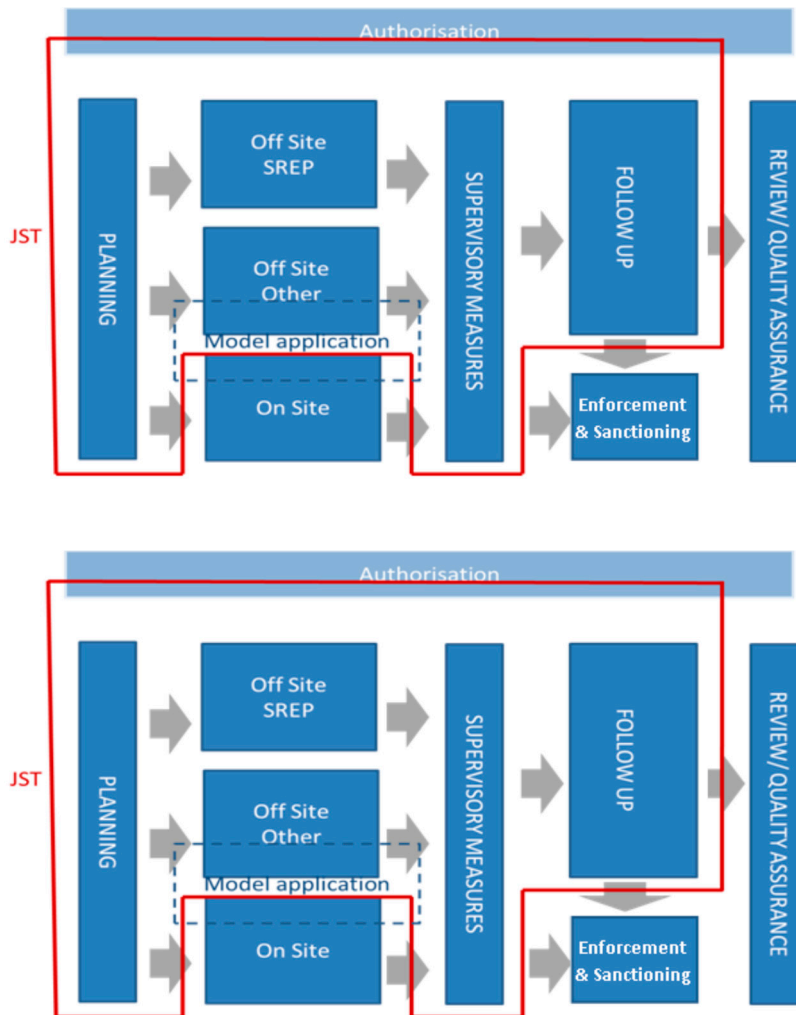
Authorisation

JST

PLANNING

Off Site SREP

Off Site Other

Model application

On Site

SUPERVISORY MEASURES

FOLLOW UP

Enforcement & Sanctioning

REVIEW/ QUALITY ASSURANCE

Authorisation

JST

PLANNING

Off Site SREP

Off Site Other

Model application

On Site

SUPERVISORY MEASURES

FOLLOW UP

Enforcement & Sanctioning

REVIEW/ QUALITY ASSURANCE